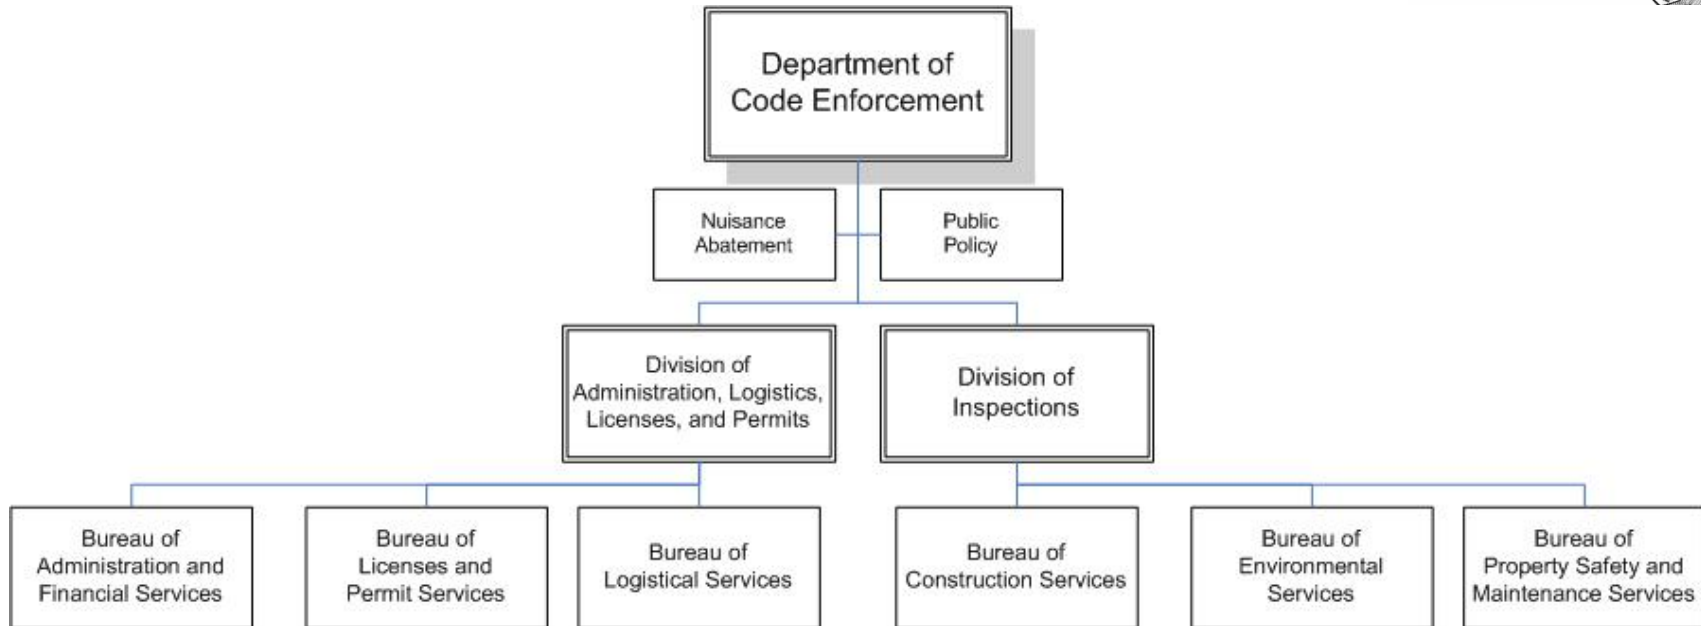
Department of Code Enforcement

Nuisance Abatement

Public Policy

Division of Administration, Logistics, Licenses, and Permits

Division of Inspections

Bureau of Administration and Financial Services

Bureau of Licenses and Permit Services

Bureau of Logistical Services

Bureau of Construction Services

Bureau of Environmental Services

Bureau of Property Safety and Maintenance Services